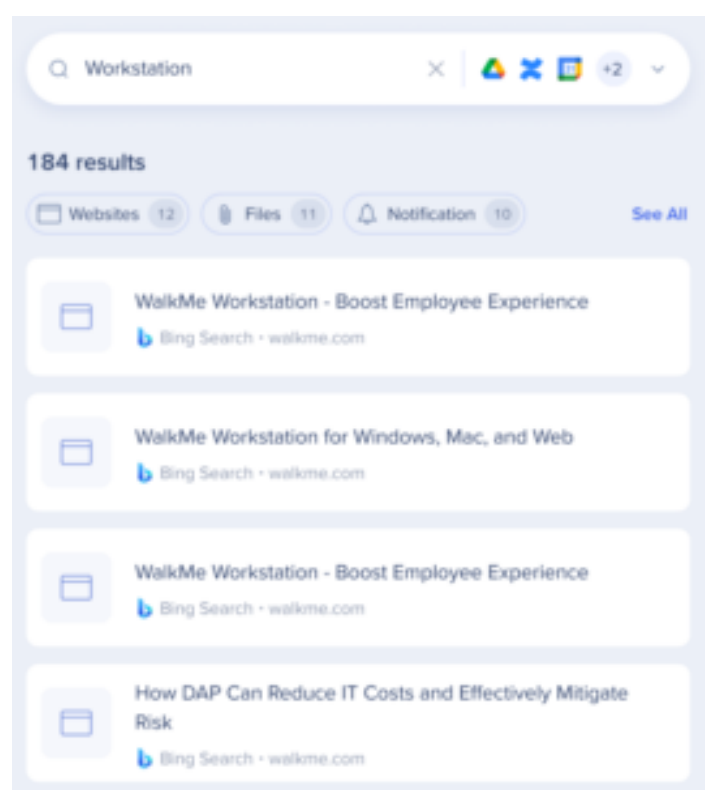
Workstation

+2

184 results

Websites 12

Files 11

Notification 10

See All

WalkMe Workstation - Boost Employee Experience

Bing Search • walkme.com

WalkMe Workstation for Windows, Mac, and Web

Bing Search • walkme.com

WalkMe Workstation - Boost Employee Experience

Bing Search • walkme.com

How DAP Can Reduce IT Costs and Effectively Mitigate Risk

Bing Search • walkme.com